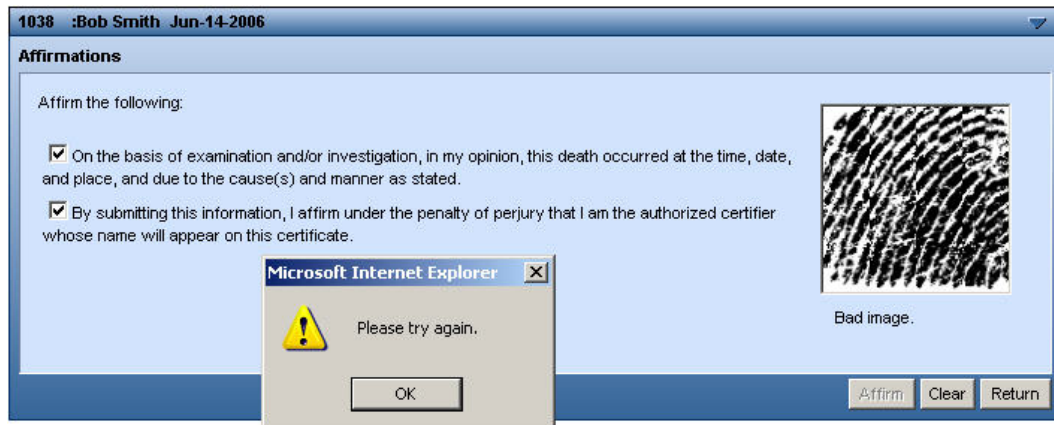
1038 :Bob Smith Jun-14-2006

Affirmations

Affirm the following:

On the basis of examination and/or investigation, in my opinion, this death occurred at the time, date, and place, and due to the cause(s) and manner as stated.

By submitting this information, I affirm under the penalty of perjury that I am the authorized certifier whose name will appear on this certificate.

Microsoft Internet Explorer

Please try again.

OK

Bad image.

Affirm Clear Return